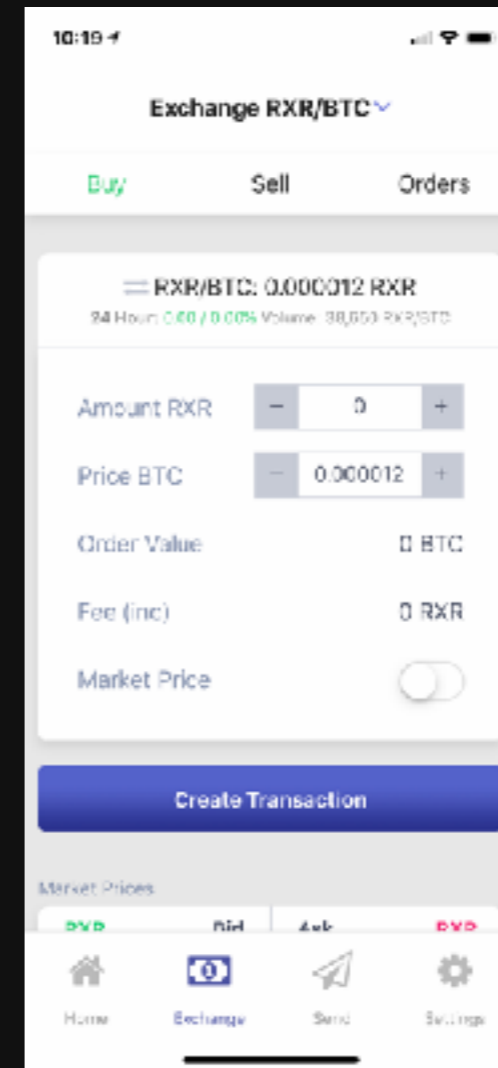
10:19

Exchange RXR/BTC

Buy
Sell
Orders

RXR/BTC: 0.000012 RXR
24 Hour: 0.00 / 0.00% Volume: 38,650 RXR/BTC

Amount RXR
−
0
+

Price BTC
−
0.000012
+

Order Value
0 BTC

Fee (inc)
0 RXR

Market Price

Create Transaction

Market Prices

RXR
Bid
Ask
RXR

Home
Exchange
Send
Settings